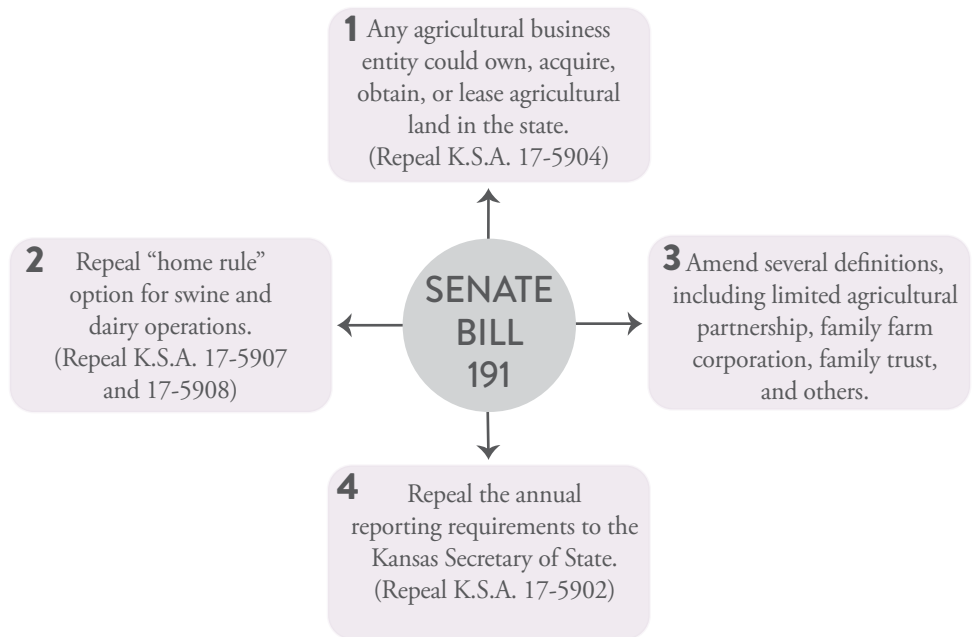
1 Any agricultural business entity could own, acquire, obtain, or lease agricultural land in the state. (Repeal K.S.A. 17-5904)

2 Repeal "home rule" option for swine and dairy operations. (Repeal K.S.A. 17-5907 and 17-5908)

SENATE BILL 191

3 Amend several definitions, including limited agricultural partnership, family farm corporation, family trust, and others.

4 Repeal the annual reporting requirements to the Kansas Secretary of State. (Repeal K.S.A. 17-5902)